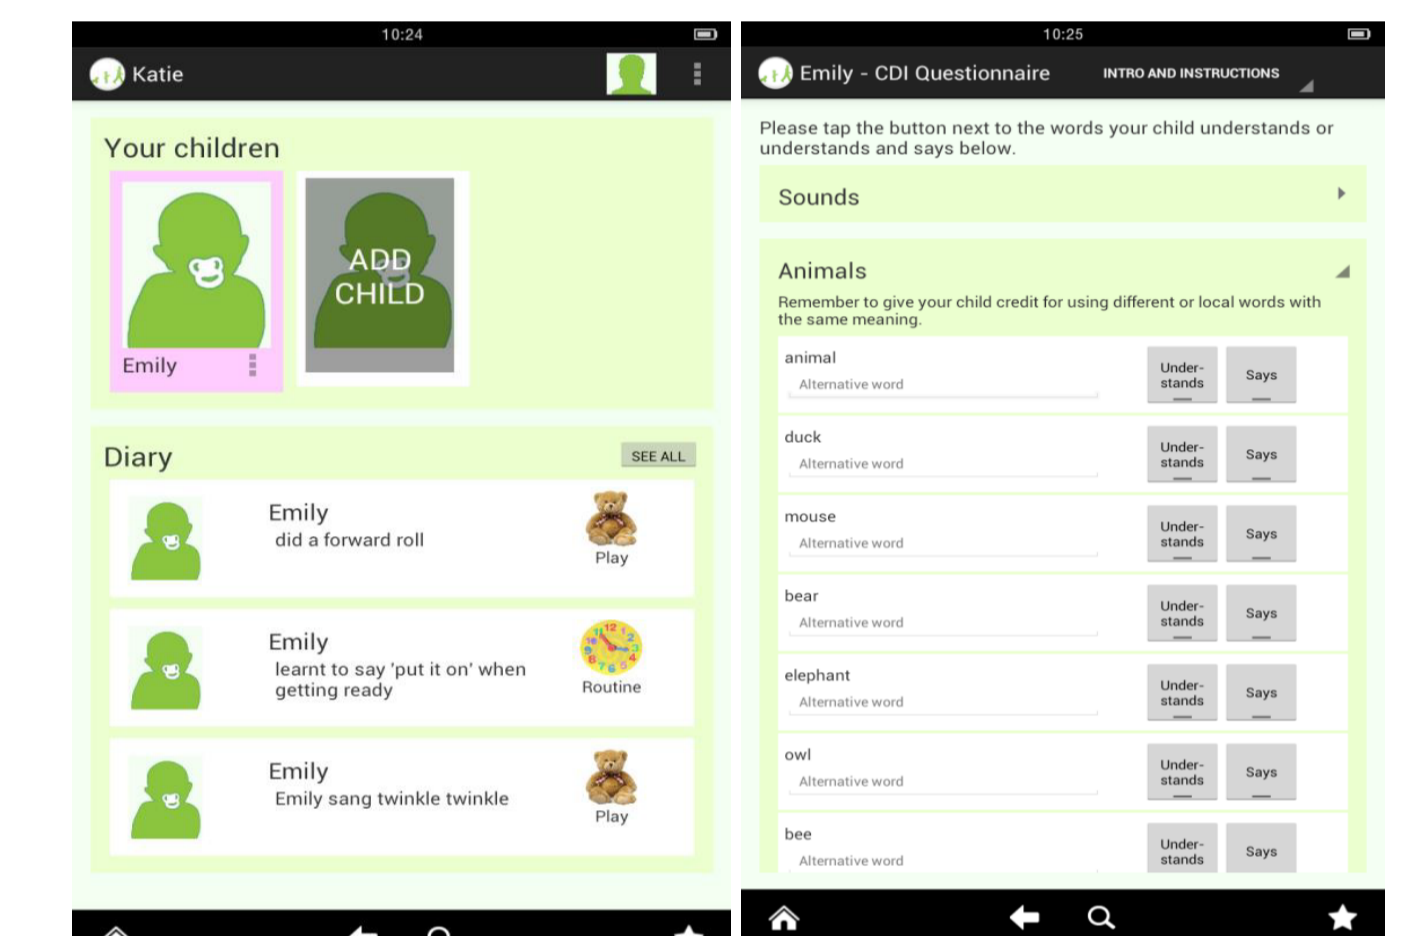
10:24

Katie

Your children

Emily

ADD CHILD

Diary

SEE ALL

Emily
did a forward roll
Play

Emily
learnt to say 'put it on' when getting ready
Routine

Emily
Emily sang twinkle twinkle
Play

10:25

Emily - CDI Questionnaire

INTRO AND INSTRUCTIONS

Please tap the button next to the words your child understands or understands and says below.

Sounds

Animals

Remember to give your child credit for using different or local words with the same meaning.

animal
Alternative word
Understands
Says

duck
Alternative word
Understands
Says

mouse
Alternative word
Understands
Says

bear
Alternative word
Understands
Says

elephant
Alternative word
Understands
Says

owl
Alternative word
Understands
Says

bee
Alternative word
Understands
Says